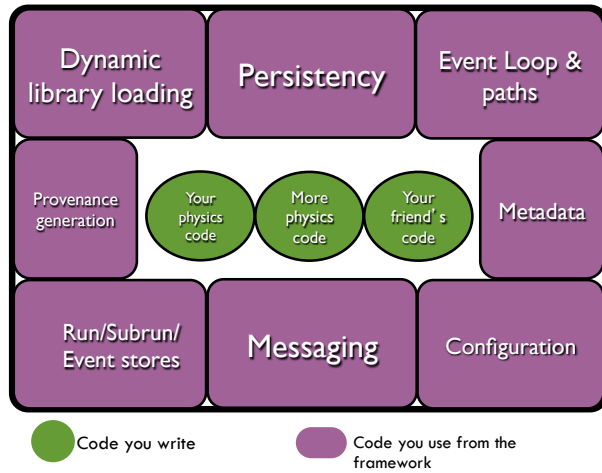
Dynamic library loading

Persistency

Event Loop & paths

Provenance generation

Your physics code

More physics code

Your friend's code

Metadata

Run/Subrun/ Event stores

Messaging

Configuration

Code you write

Code you use from the framework